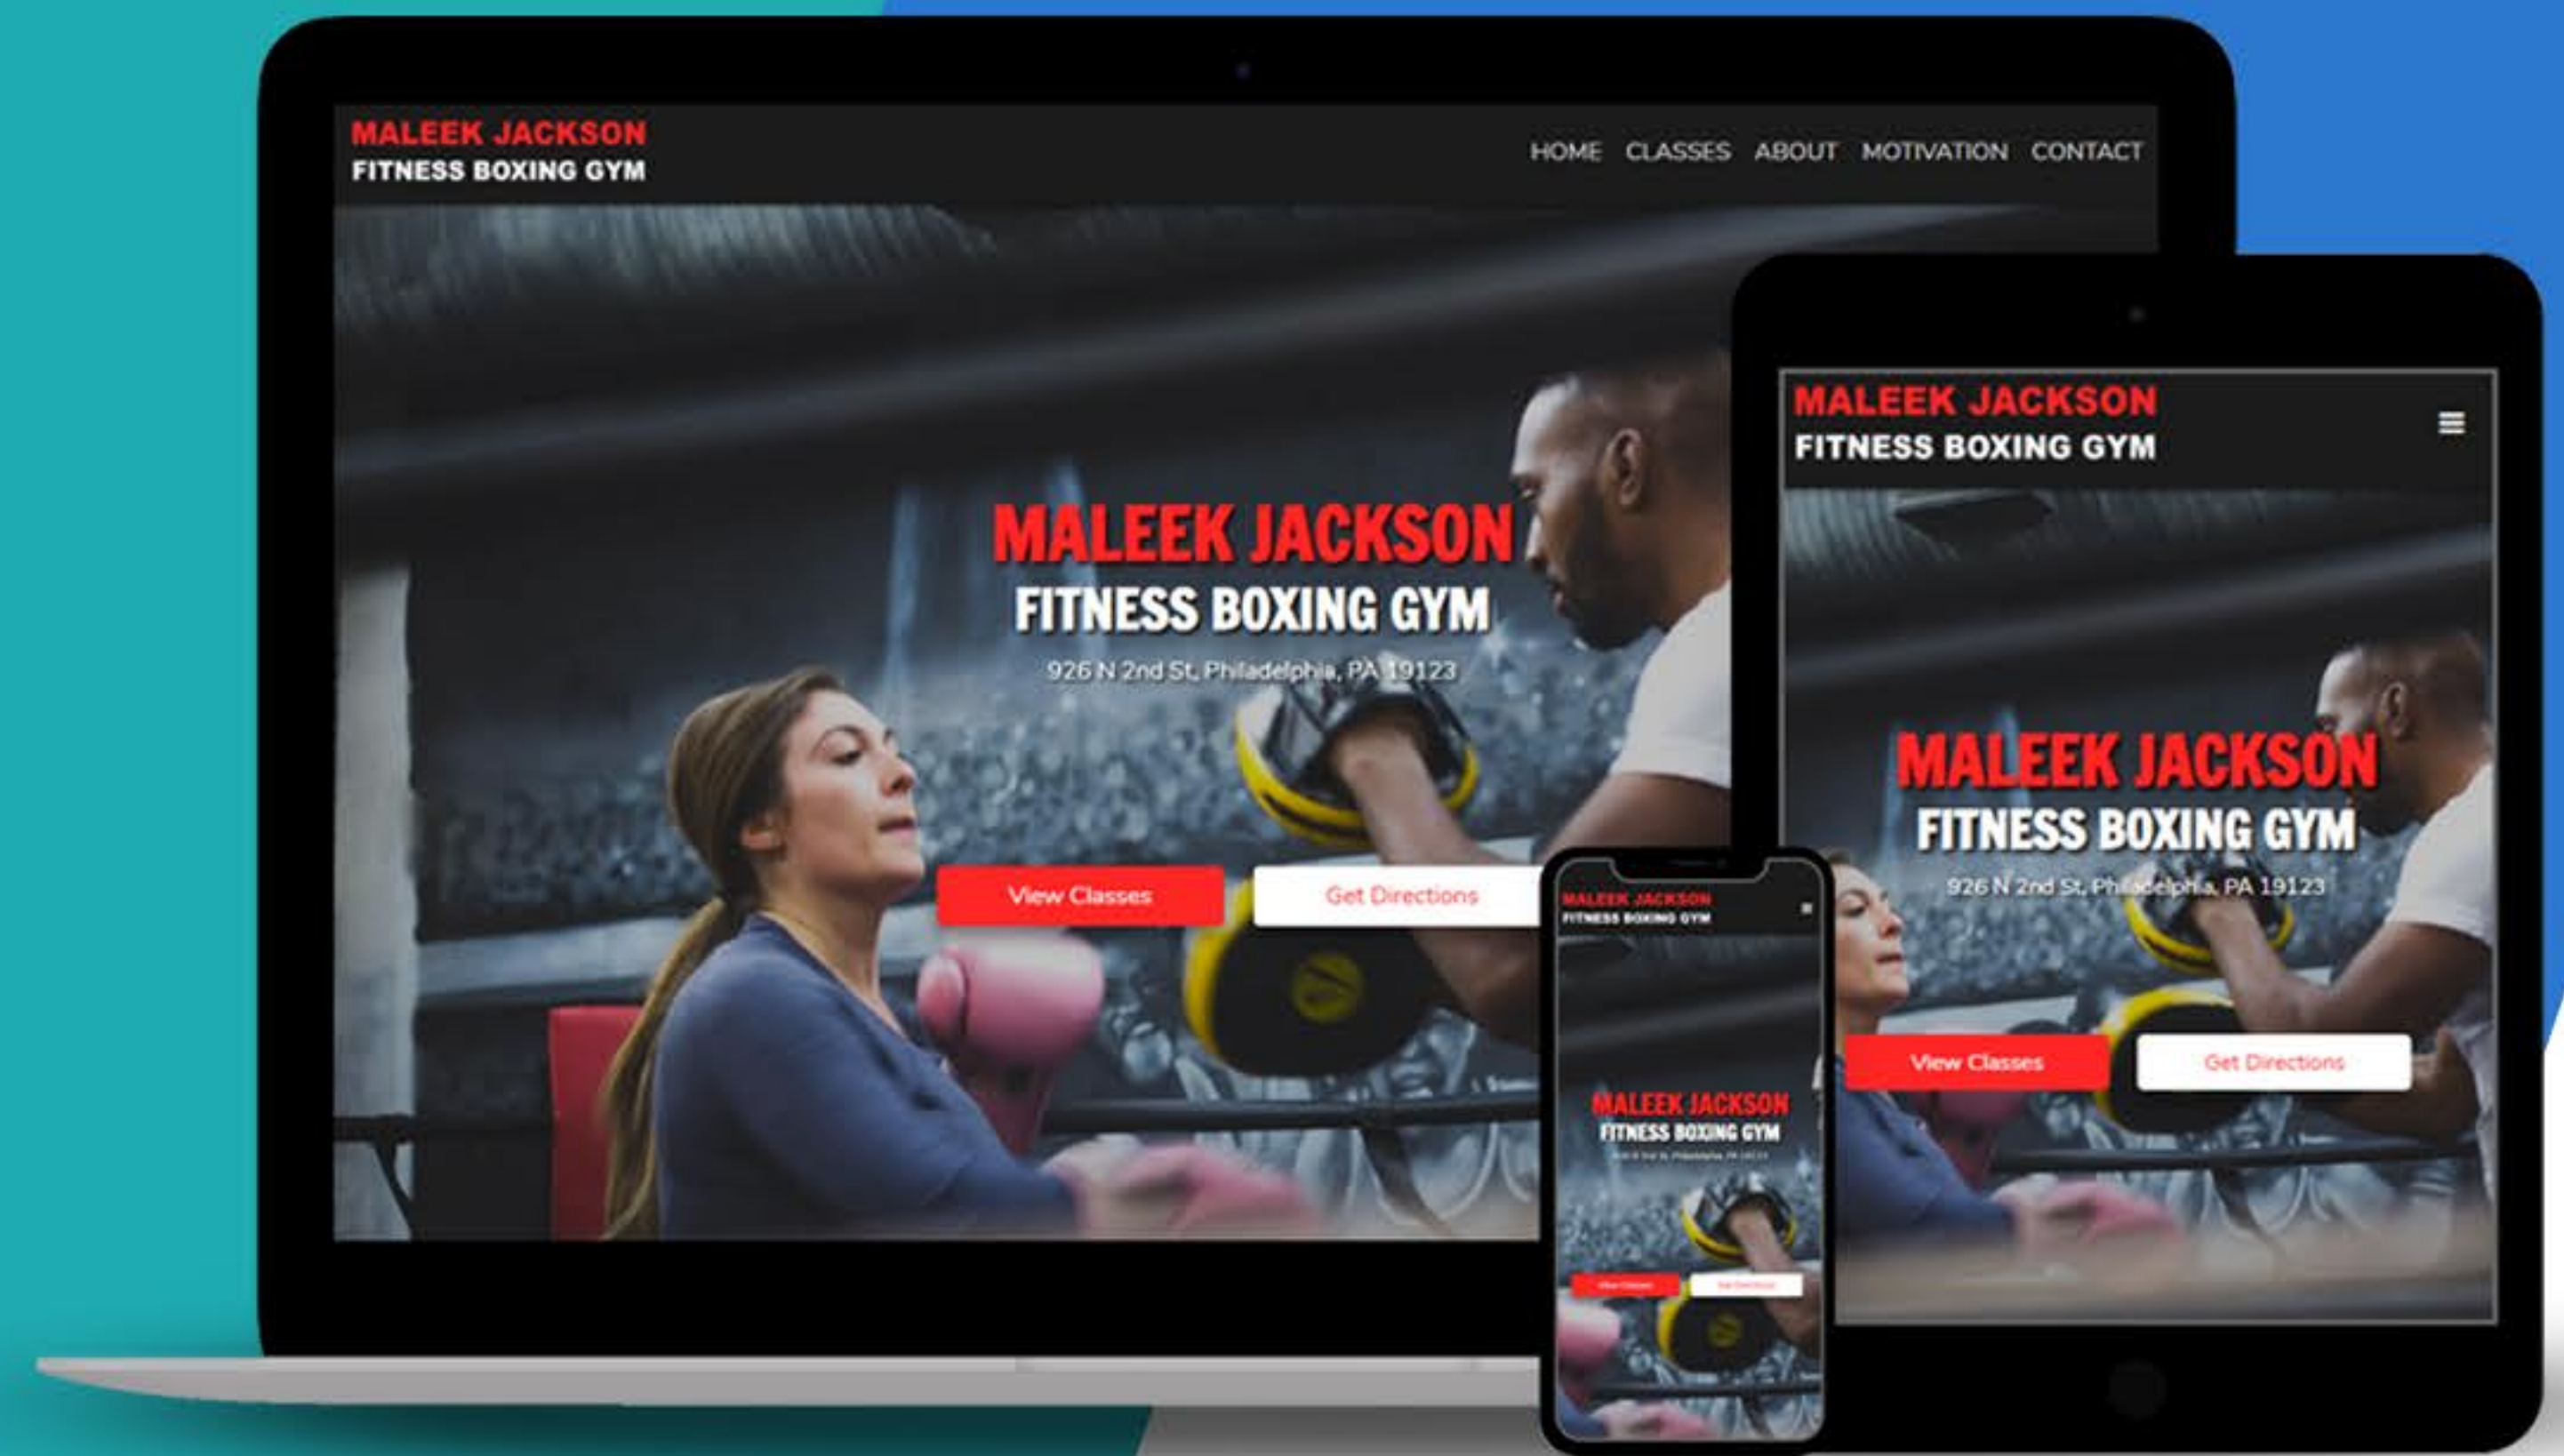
MALEEK JACKSON
FITNESS BOXING GYM

HOME CLASSES ABOUT MOTIVATION CONTACT

MALEEK JACKSON
FITNESS BOXING GYM
926 N 2nd St, Philadelphia, PA 19123

View Classes Get Directions

MALEEK JACKSON
FITNESS BOXING GYM

MALEEK JACKSON
FITNESS BOXING GYM
926 N 2nd St, Philadelphia, PA 19123

View Classes Get Directions

MALEEK JACKSON
FITNESS BOXING GYM

MALEEK JACKSON
FITNESS BOXING GYM
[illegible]

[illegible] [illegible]